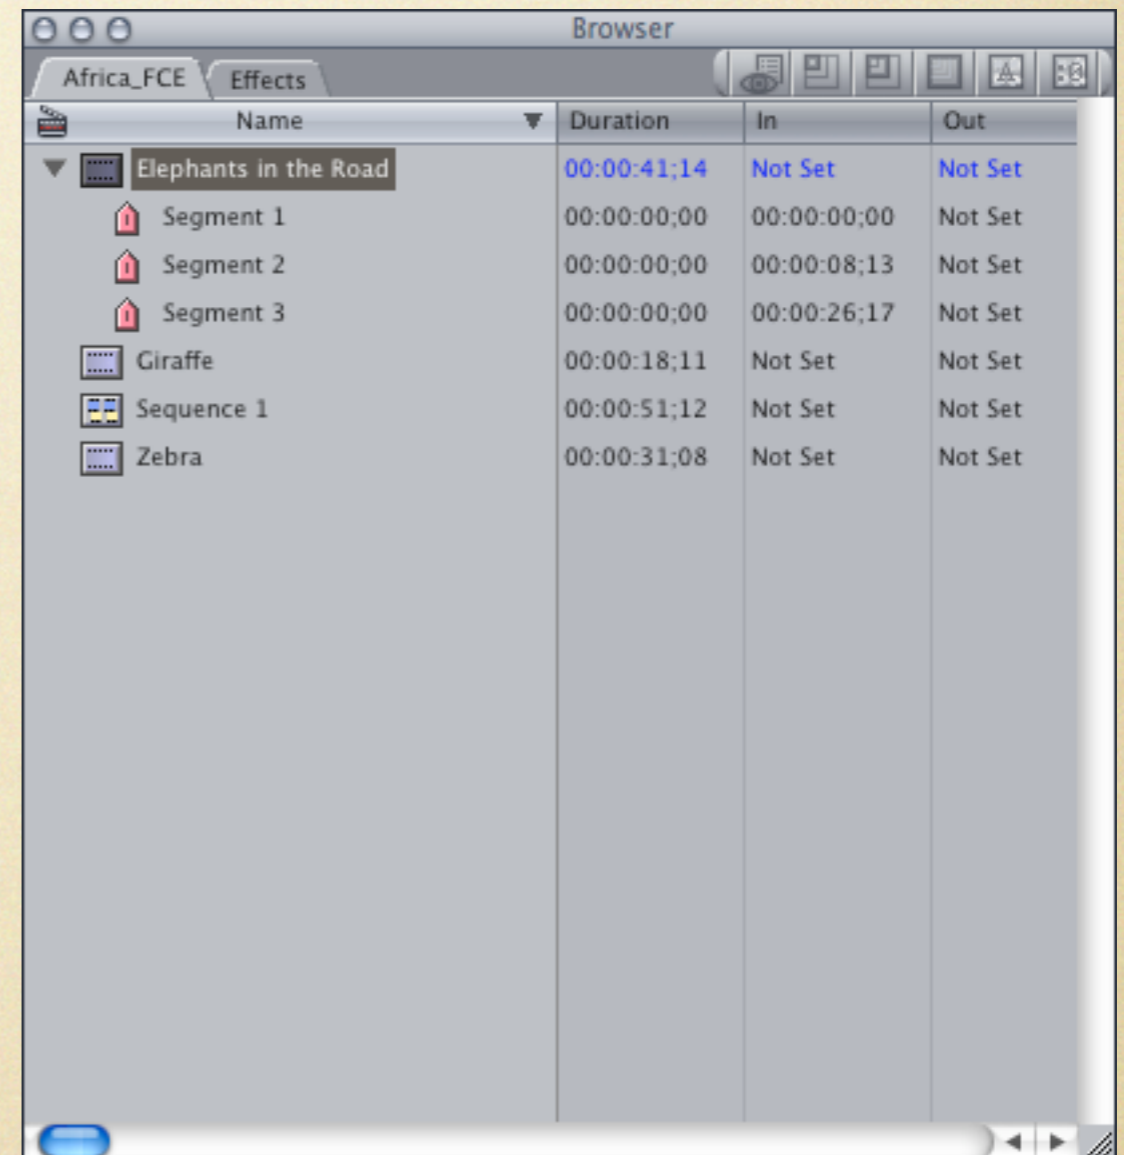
Browser

Africa_FCE | Effects

| Name | Duration | In | Out |
|---|---|---|---|
| Elephants in the Road | 00:00:41;14 | Not Set | Not Set |
| Segment 1 | 00:00:00;00 | 00:00:00;00 | Not Set |
| Segment 2 | 00:00:00;00 | 00:00:08;13 | Not Set |
| Segment 3 | 00:00:00;00 | 00:00:26;17 | Not Set |
| Giraffe | 00:00:18;11 | Not Set | Not Set |
| Sequence 1 | 00:00:51;12 | Not Set | Not Set |
| Zebra | 00:00:31;08 | Not Set | Not Set |